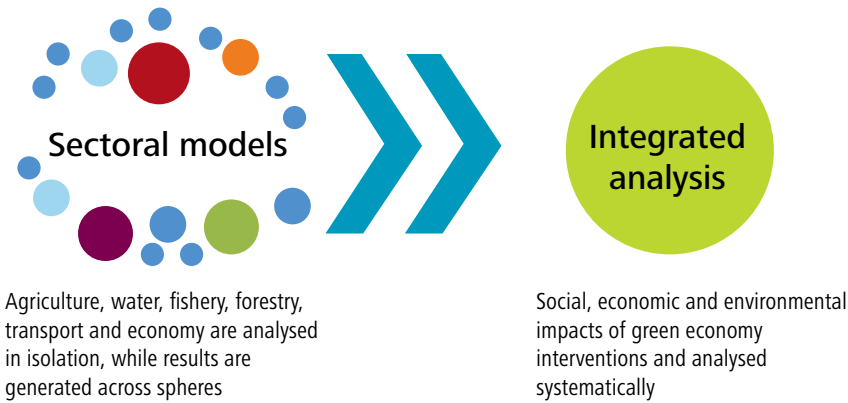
Sectoral models

Integrated analysis

Agriculture, water, fishery, forestry, transport and economy are analysed in isolation, while results are generated across spheres

Social, economic and environmental impacts of green economy interventions and analysed systematically